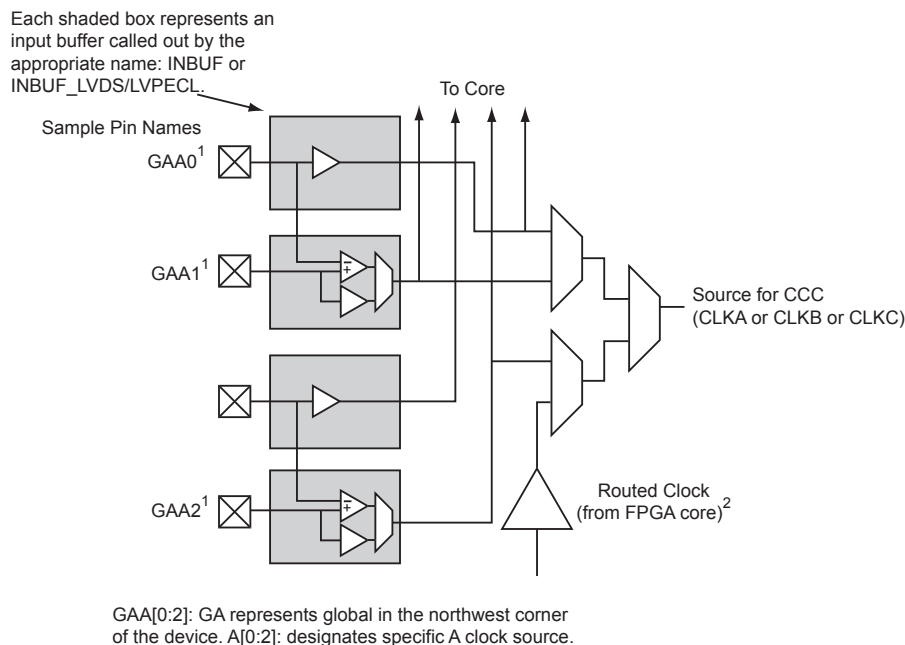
Each shaded box represents an input buffer called out by the appropriate name: INBUF or INBUF_LVDS/LVPECL.

To Core

Sample Pin Names

GAA0$^1$

GAA1$^1$

GAA2$^1$

−
+

−
+

Source for CCC (CLKA or CLKB or CLKC)

Routed Clock (from FPGA core)$^2$

GAA[0:2]: GA represents global in the northwest corner of the device. A[0:2]: designates specific A clock source.